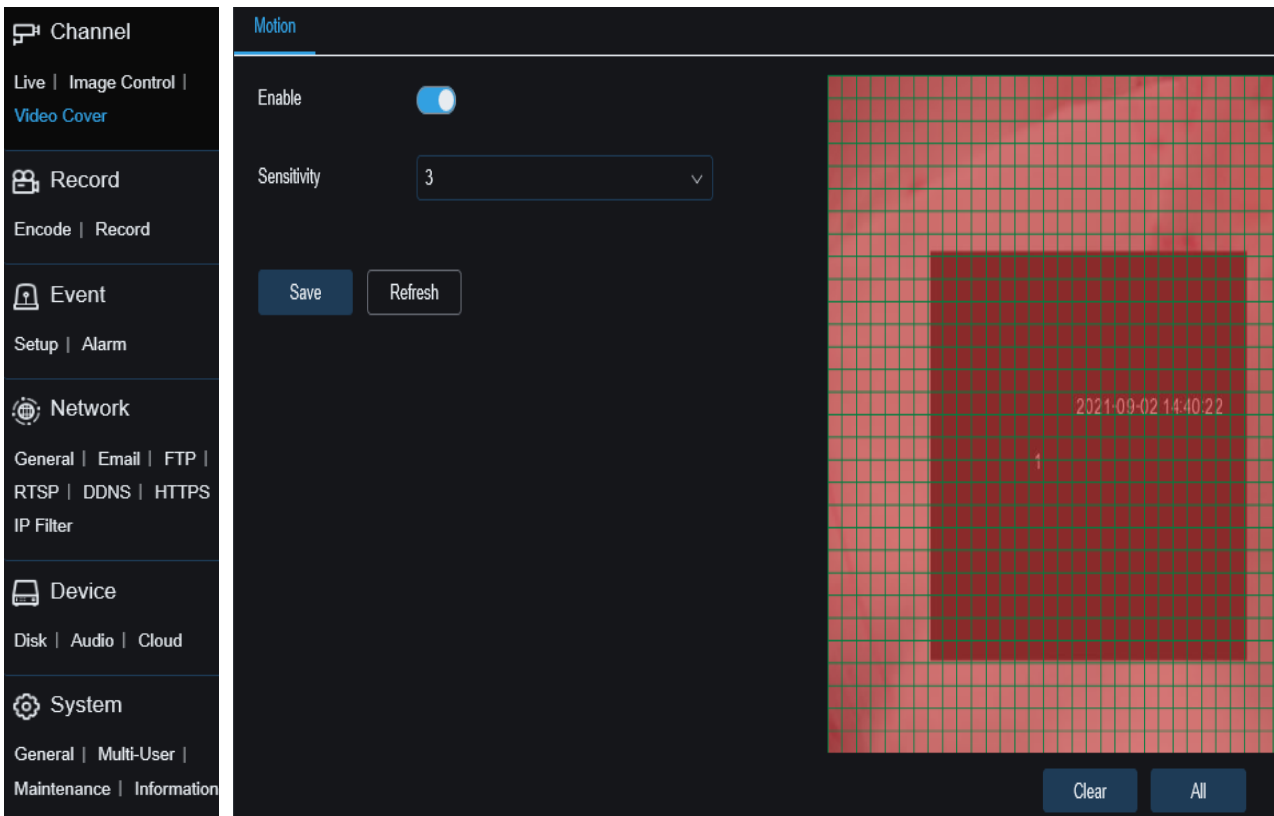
Channel

Live | Image Control |
Video Cover

Record

Encode | Record

Event

Setup | Alarm

Network

General | Email | FTP |
RTSP | DDNS | HTTPS
IP Filter

Device

Disk | Audio | Cloud

System

General | Multi-User |
Maintenance | Information

Motion

Enable

Sensitivity 3

Save Refresh

2021-09-02 14:40:22

1

Clear All